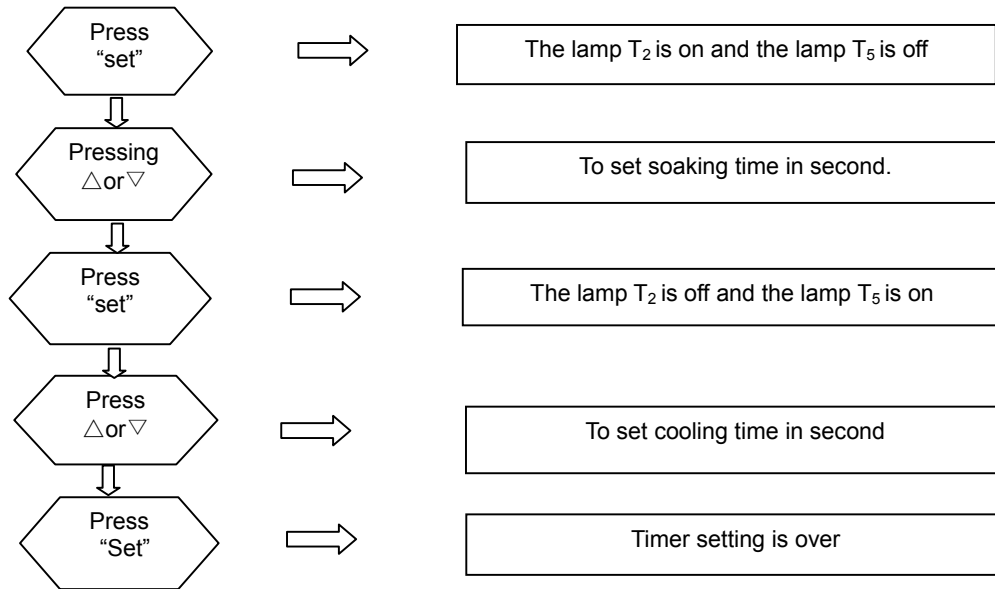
Press “set”

The lamp $T_2$ is on and the lamp $T_5$ is off

Pressing △or▽

To set soaking time in second.

Press “set”

The lamp $T_2$ is off and the lamp $T_5$ is on

Press △or▽

To set cooling time in second

Press “Set”

Timer setting is over